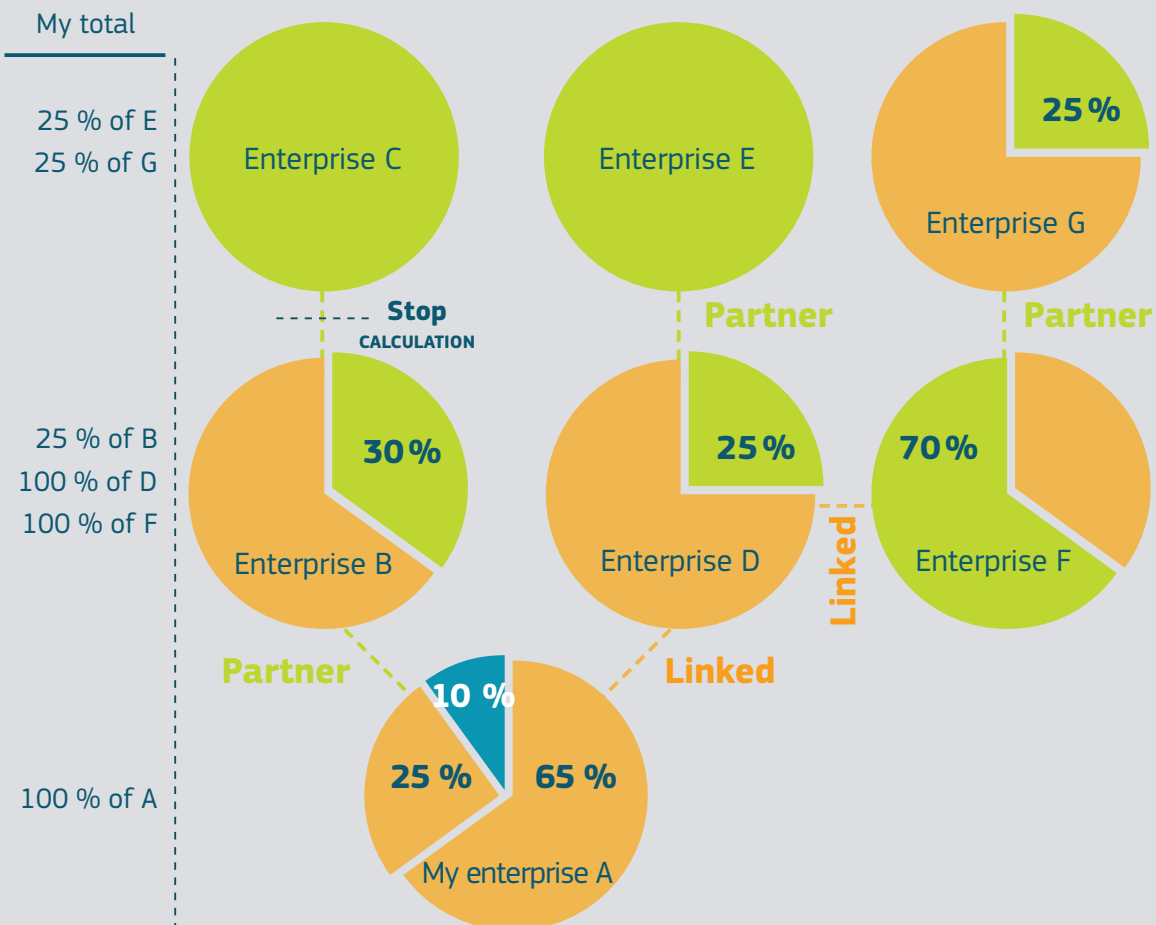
My total

25 % of E
25 % of G

Enterprise C

Enterprise E

25 %

Enterprise G

Stop
CALCULATION

Partner

Partner

25 % of B
100 % of D
100 % of F

30 %

Enterprise B

25 %

Enterprise D

Linked

70 %

Enterprise F

Partner

Linked

10 %

25 %

65 %

100 % of A

My enterprise A